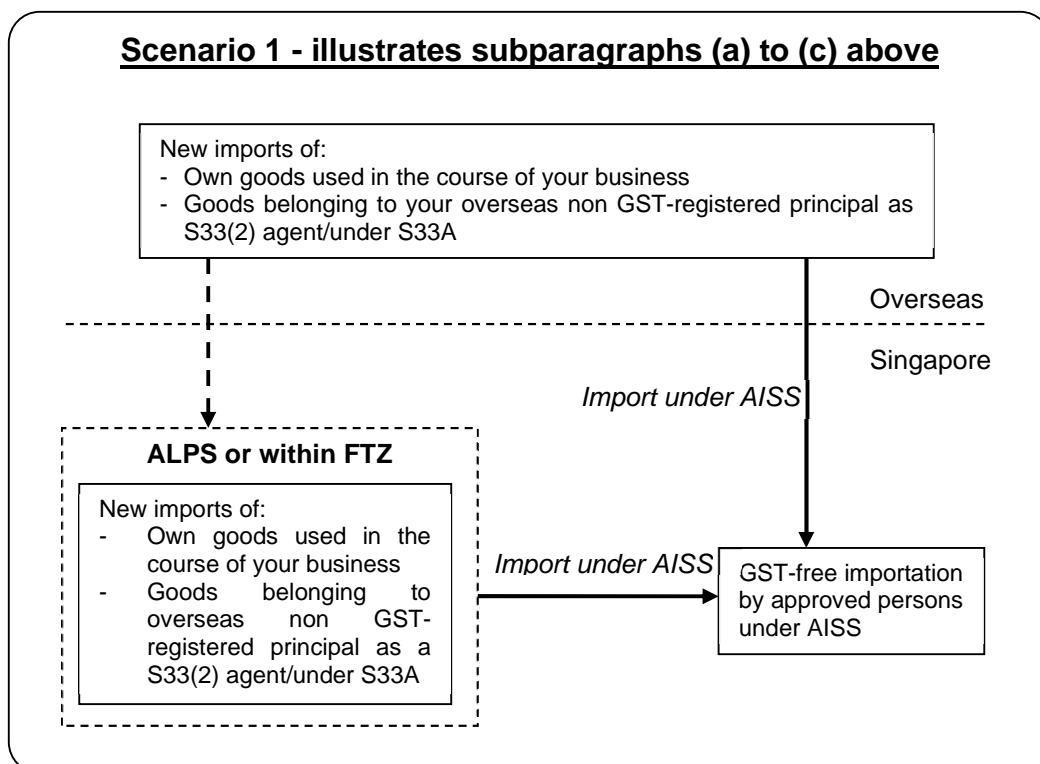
Scenario 1 - illustrates subparagraphs (a) to (c) above

New imports of:
- Own goods used in the course of your business
- Goods belonging to your overseas non GST-registered principal as S33(2) agent/under S33A

Overseas

Singapore

Import under AISS

ALPS or within FTZ

New imports of:
- Own goods used in the course of your business
- Goods belonging to overseas non GST-registered principal as a S33(2) agent/under S33A

Import under AISS

GST-free importation by approved persons under AISS